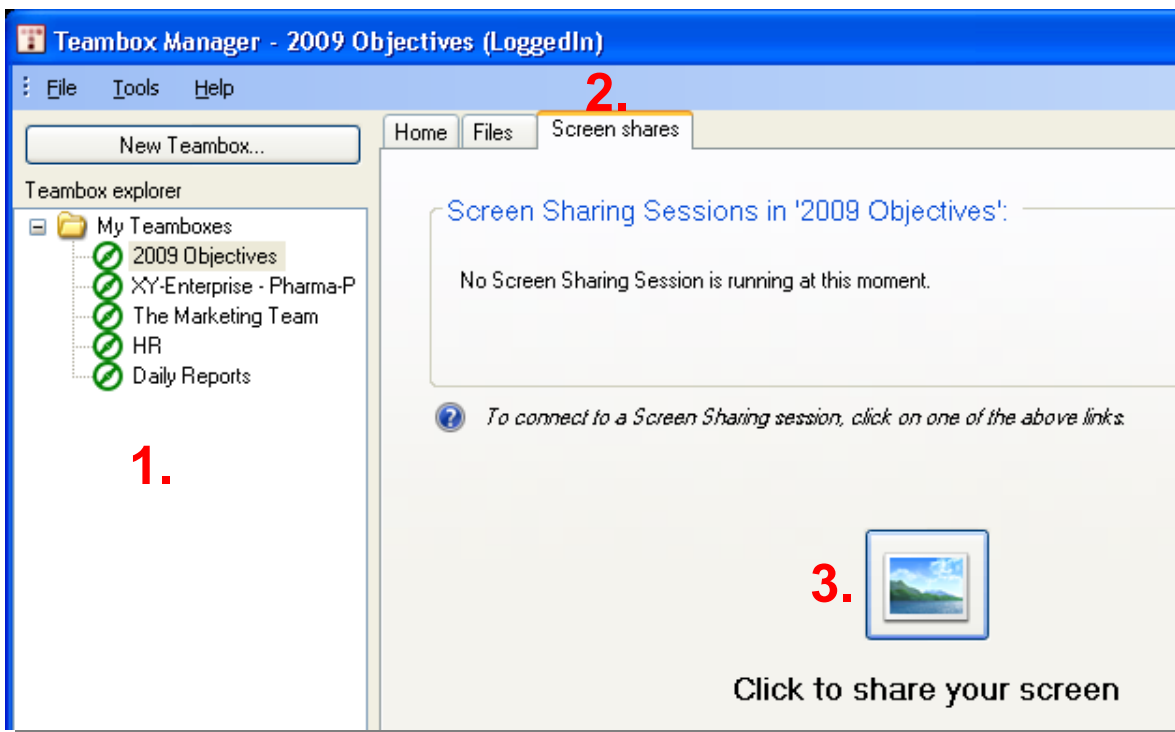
Teambox Manager - 2009 Objectives (LoggedIn)

File Tools Help

New Teambox...

Teambox explorer

My Teamboxes
2009 Objectives
XY-Enterprise - Pharma-P
The Marketing Team
HR
Daily Reports

1.

Home Files Screen shares

2.

Screen Sharing Sessions in '2009 Objectives':

No Screen Sharing Session is running at this moment.

To connect to a Screen Sharing session, click on one of the above links.

3.

Click to share your screen